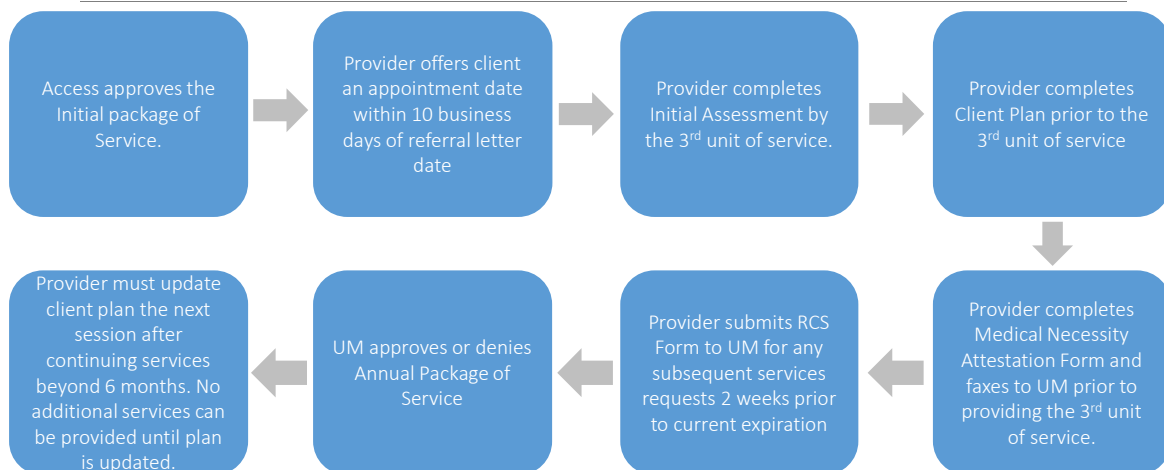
Access approves the Initial package of Service.

Provider offers client an appointment date within 10 business days of referral letter date

Provider completes Initial Assessment by the 3$^{rd}$ unit of service.

Provider completes Client Plan prior to the 3$^{rd}$ unit of service

Provider completes Medical Necessity Attestation Form and faxes to UM prior to providing the 3$^{rd}$ unit of service.

Provider submits RCS Form to UM for any subsequent services requests 2 weeks prior to current expiration

UM approves or denies Annual Package of Service

Provider must update client plan the next session after continuing services beyond 6 months. No additional services can be provided until plan is updated.